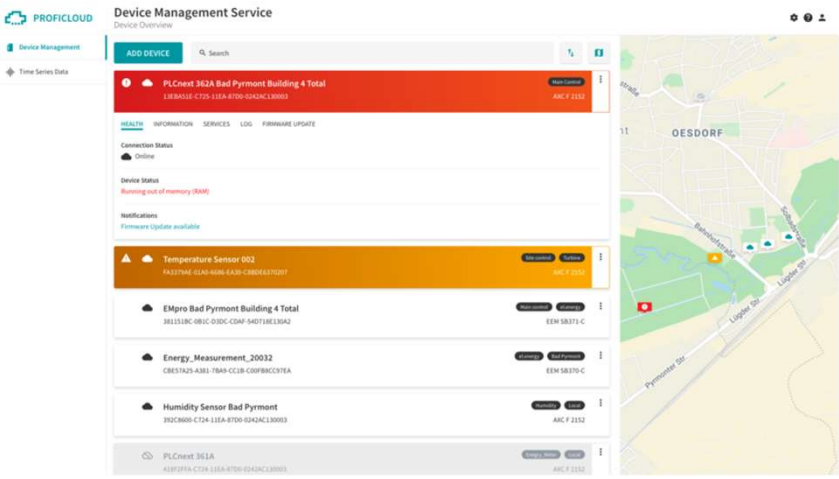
PROFICLOUD

Device Management

Time Series Data

Device Management Service
Device Overview

ADD DEVICE

Search

PLCnext 362A Bad Pyrmont Building 4 Total
13EBA51E-C725-11EA-87D0-0242AC130003
Main Control
AXC F 2152

HEALTH INFORMATION SERVICES LOG FIRMWARE UPDATE

Connection Status
Online

Device Status
Running out of memory (RAM)

Notifications
Firmware Update available

Temperature Sensor 002
FA3379AE-01A0-4686-EA30-C8BDE6370207
Site control Turbine
AXC F 2152

EMpro Bad Pyrmont Building 4 Total
381151BC-0B1C-D3DC-CDAF-54D718E130A2
Main control eEnergy
EEM SB371-C

Energy_Measurement_20032
CBE57A25-A381-78A9-CC1B-C00FB8CC97EA
eEnergy Bad Pyrmont
EEM SB370-C

Humidity Sensor Bad Pyrmont
392C8600-C724-11EA-87D0-0242AC130003
Humidity Local
AXC F 2152

PLCnext 361A
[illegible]
Energy_Meter Local
AXC F 2152

OESDORF
Bahnhofstraße
Lügder Str.
Pyrmonter Str.
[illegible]